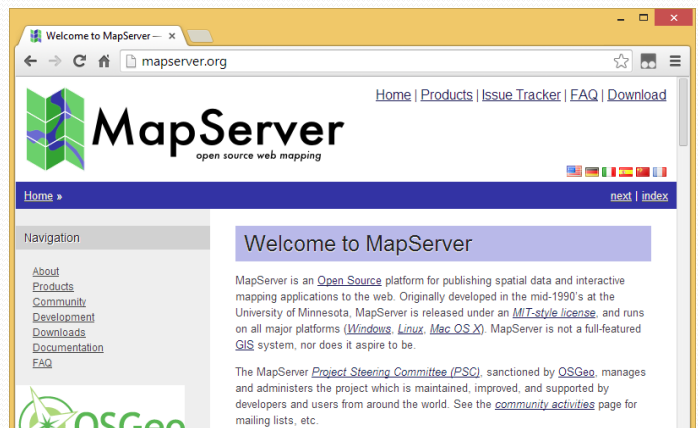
Welcome to MapServer —

mapserver.org

MapServer
open source web mapping

Home | Products | Issue Tracker | FAQ | Download

Home »

next | index

Navigation

About
Products
Community
Development
Downloads
Documentation
FAQ

OSGeo

Welcome to MapServer

MapServer is an Open Source platform for publishing spatial data and interactive mapping applications to the web. Originally developed in the mid-1990's at the University of Minnesota, MapServer is released under an MIT-style license, and runs on all major platforms (Windows, Linux, Mac OS X). MapServer is not a full-featured GIS system, nor does it aspire to be.

The MapServer Project Steering Committee (PSC), sanctioned by OSGeo, manages and administers the project which is maintained, improved, and supported by developers and users from around the world. See the community activities page for mailing lists, etc.